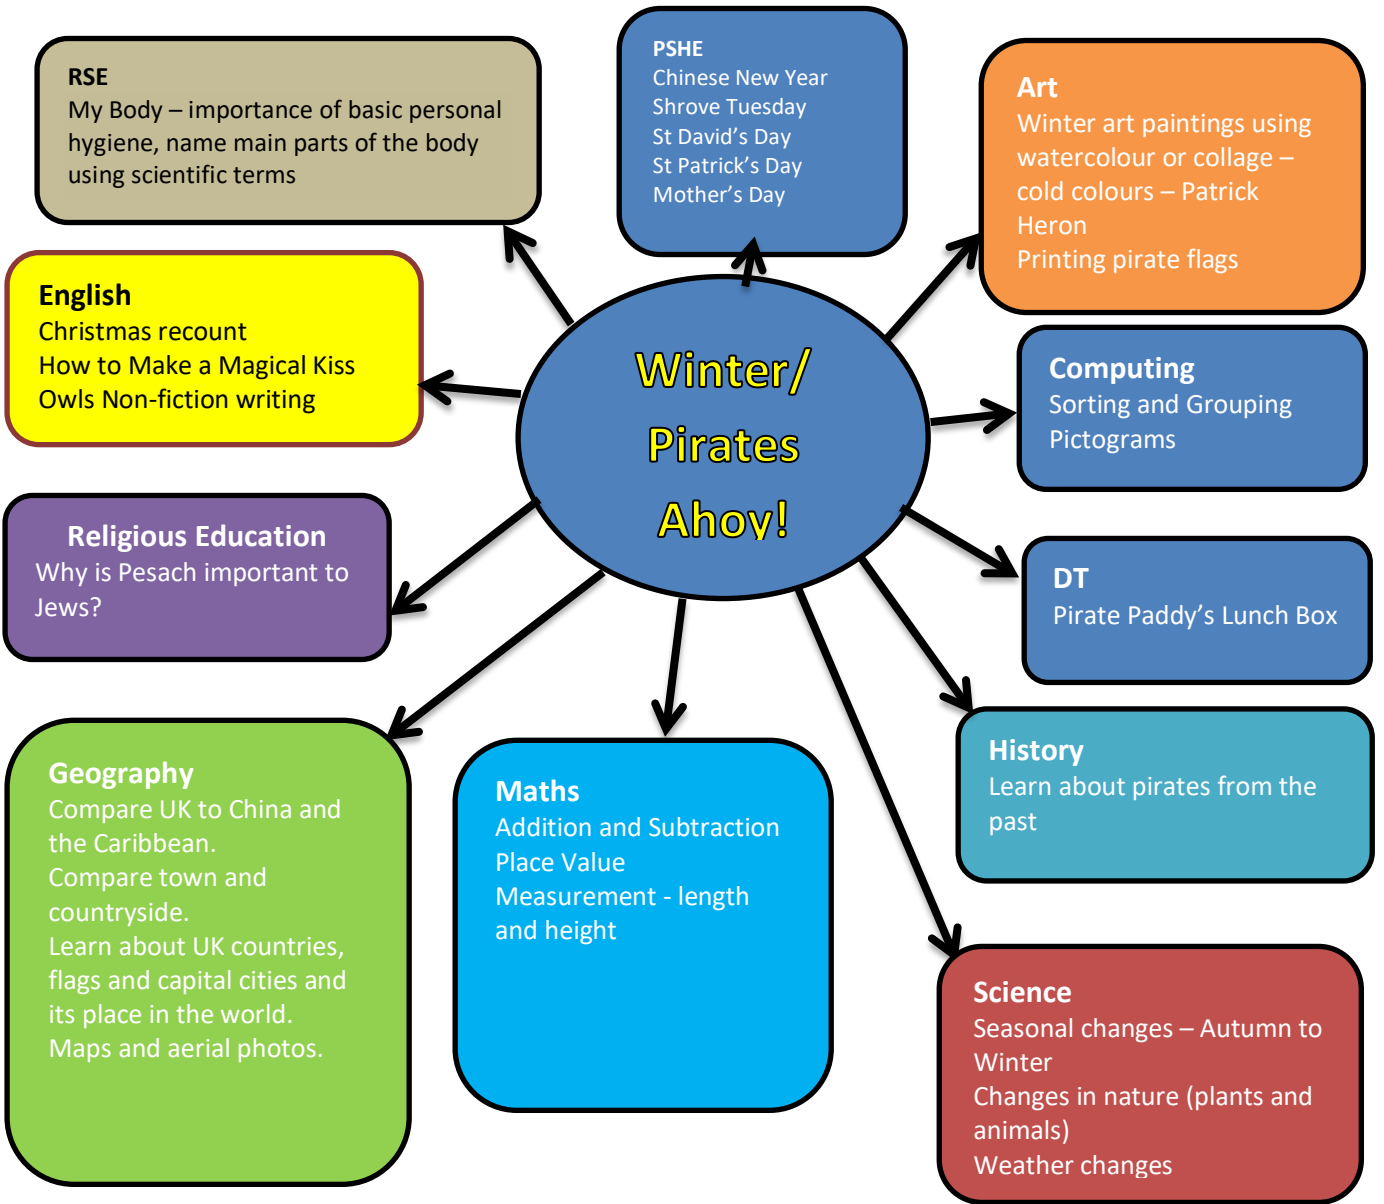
Winter/
Pirates
Ahoy!

RSE
My Body – importance of basic personal hygiene, name main parts of the body using scientific terms

PSHE
Chinese New Year
Shrove Tuesday
St David's Day
St Patrick's Day
Mother's Day

Art
Winter art paintings using watercolour or collage – cold colours – Patrick Heron
Printing pirate flags

English
Christmas recount
How to Make a Magical Kiss
Owls Non-fiction writing

Computing
Sorting and Grouping
Pictograms

Religious Education
Why is Pesach important to Jews?

DT
Pirate Paddy's Lunch Box

History
Learn about pirates from the past

Geography
Compare UK to China and the Caribbean.
Compare town and countryside.
Learn about UK countries, flags and capital cities and its place in the world.
Maps and aerial photos.

Maths
Addition and Subtraction
Place Value
Measurement - length and height

Science
Seasonal changes – Autumn to Winter
Changes in nature (plants and animals)
Weather changes